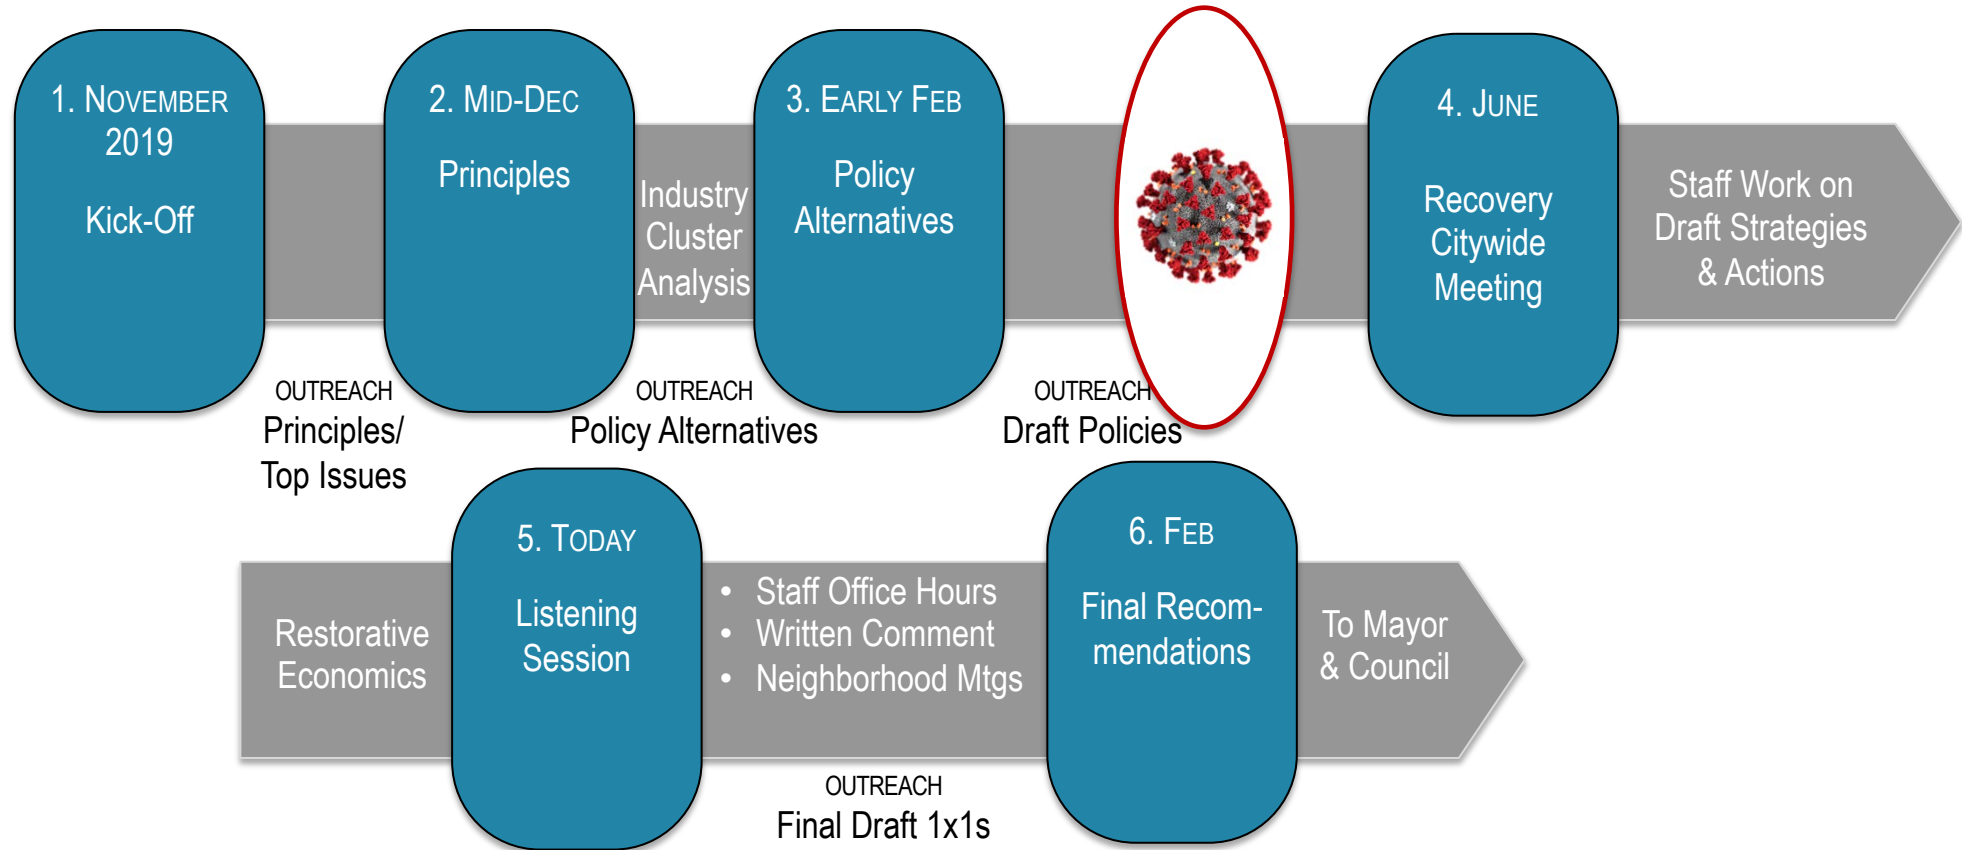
1. NOVEMBER 2019

Kick-Off

OUTREACH
Principles/
Top Issues

2. MID-DEC

Principles

Industry Cluster Analysis

OUTREACH
Policy Alternatives

3. EARLY FEB

Policy Alternatives

OUTREACH
Draft Policies

4. JUNE

Recovery Citywide Meeting

Staff Work on Draft Strategies & Actions

Restorative Economics

5. TODAY

Listening Session

• Staff Office Hours
• Written Comment
• Neighborhood Mtgs

OUTREACH
Final Draft 1x1s

6. FEB

Final Recommendations

To Mayor & Council